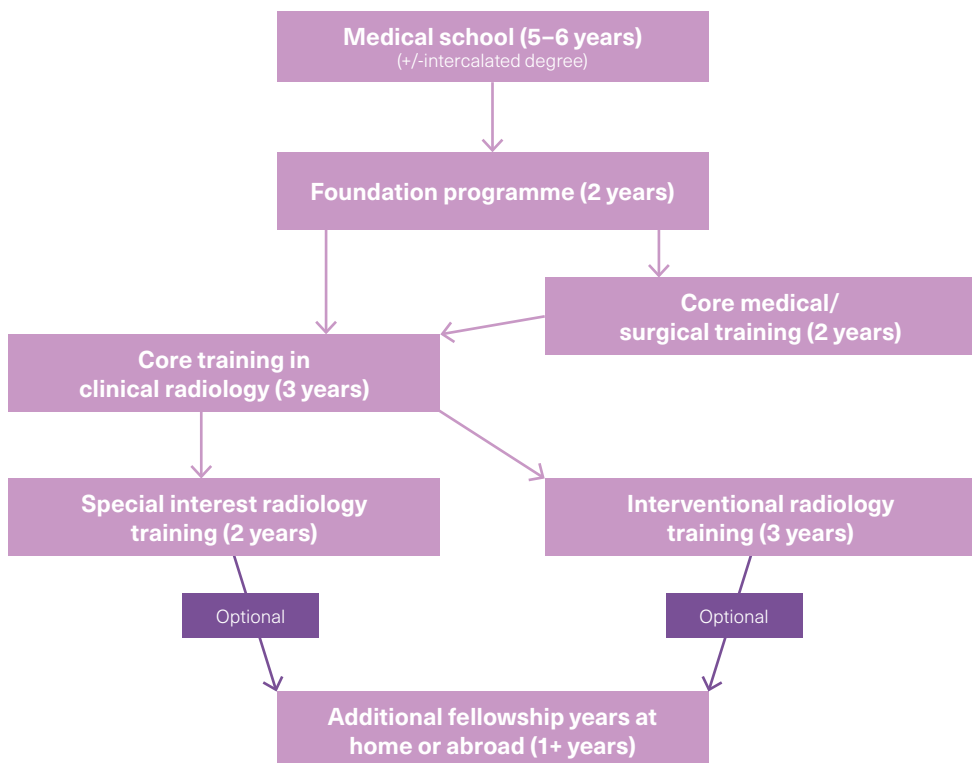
Medical school (5–6 years)
(+/-intercalated degree)

Foundation programme (2 years)

Core medical/ surgical training (2 years)

Core training in clinical radiology (3 years)

Special interest radiology training (2 years)

Interventional radiology training (3 years)

Optional

Optional

Additional fellowship years at home or abroad (1+ years)